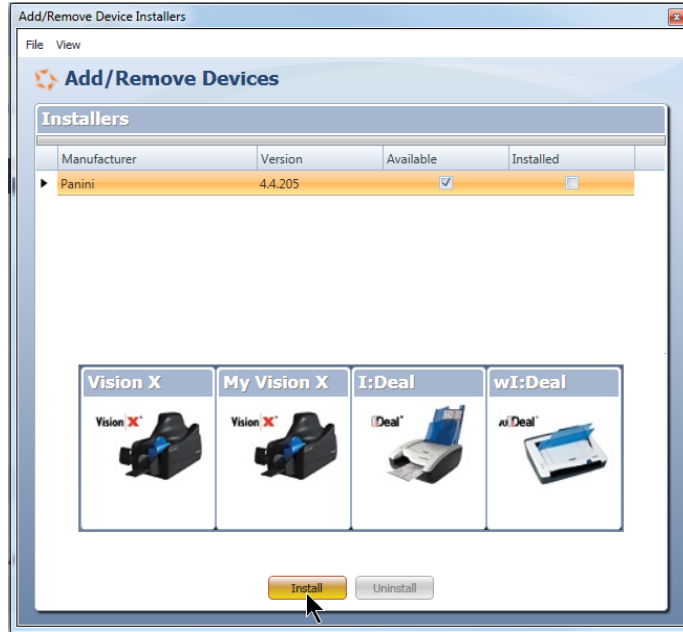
Add/Remove Device Installers

File View

Add/Remove Devices

Installers

| Manufacturer | Version | Available | Installed |
|---|---|---|---|
| Panini | 4.4.205 | ☑ | ☐ |

Vision X
Vision X

My Vision X
Vision X

I:Deal
I:Deal

wI:Deal
wI:Deal

Install Uninstall